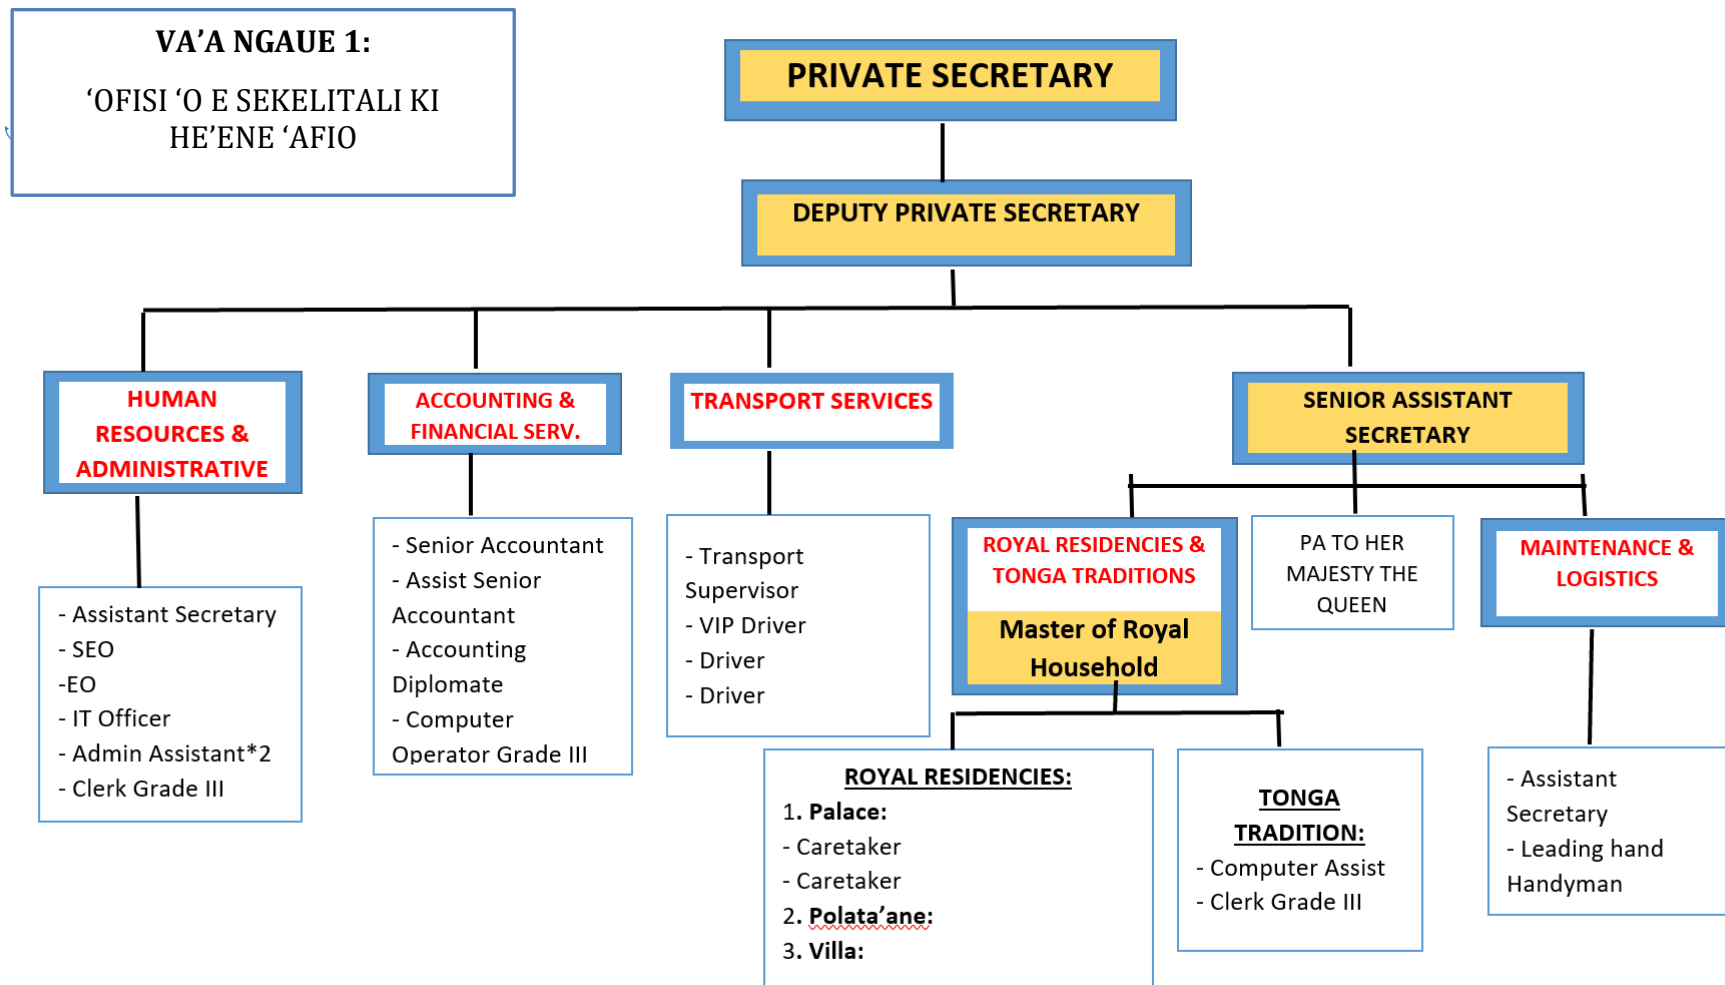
VA’A NGAUE 1:

‘OFISI ‘O E SEKELITALI KI HE’ENE ‘AFIO

PRIVATE SECRETARY

DEPUTY PRIVATE SECRETARY

HUMAN RESOURCES & ADMINISTRATIVE

- Assistant Secretary
- SEO
-EO
- IT Officer
- Admin Assistant*2
- Clerk Grade III

ACCOUNTING & FINANCIAL SERV.

- Senior Accountant
- Assist Senior Accountant
- Accounting Diplomate
- Computer Operator Grade III

TRANSPORT SERVICES

- Transport Supervisor
- VIP Driver
- Driver
- Driver

SENIOR ASSISTANT SECRETARY

ROYAL RESIDENCIES & TONGA TRADITIONS

Master of Royal Household

PA TO HER MAJESTY THE QUEEN

MAINTENANCE & LOGISTICS

ROYAL RESIDENCIES:
1. Palace:
- Caretaker
- Caretaker
2. Polata’ane:
3. Villa:

TONGA TRADITION:
- Computer Assist
- Clerk Grade III

- Assistant Secretary
- Leading hand Handyman